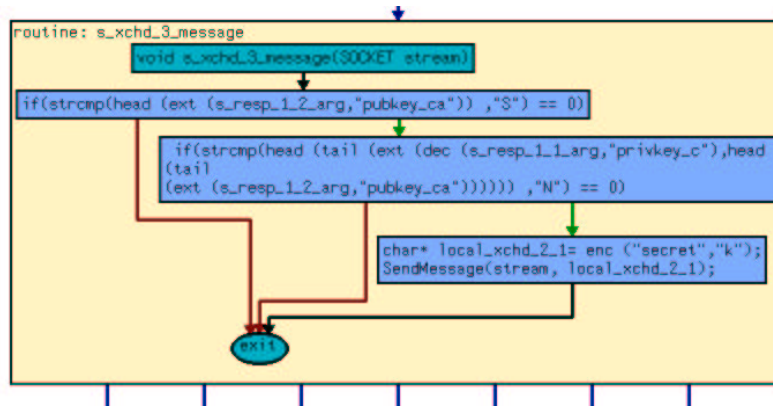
routine: s_xchd_3_message

void s_xchd_3_message(SOCKET stream)

if(strcmp(head (ext (s_resp_1_2_arg,"pubkey_ca")) ,"S") == 0)

if(strcmp(head (tail (ext (dec (s_resp_1_1_arg,"privkey_c"),head (tail
(ext (s_resp_1_2_arg,"pubkey_ca")))))) ,"N") == 0)

char* local_xchd_2_1= enc ("secret","k");
SendMessage(stream, local_xchd_2_1);

exit